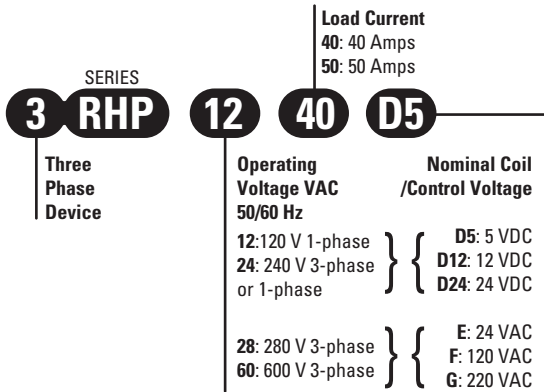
Load Current
40: 40 Amps
50: 50 Amps

SERIES
3 RHP 12 40 D5

Three Phase Device

Operating Voltage VAC 50/60 Hz

Nominal Coil /Control Voltage

12:120 V 1-phase
24: 240 V 3-phase or 1-phase

D5: 5 VDC
D12: 12 VDC
D24: 24 VDC

28: 280 V 3-phase
60: 600 V 3-phase

E: 24 VAC
F: 120 VAC
G: 220 VAC